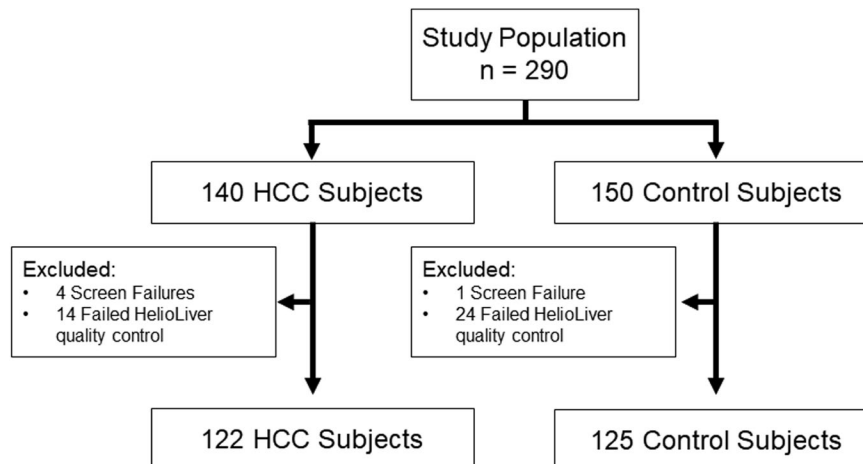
Study Population
n = 290

140 HCC Subjects

150 Control Subjects

Excluded:
- 4 Screen Failures
- 14 Failed HelioLiver quality control

Excluded:
- 1 Screen Failure
- 24 Failed HelioLiver quality control

122 HCC Subjects

125 Control Subjects